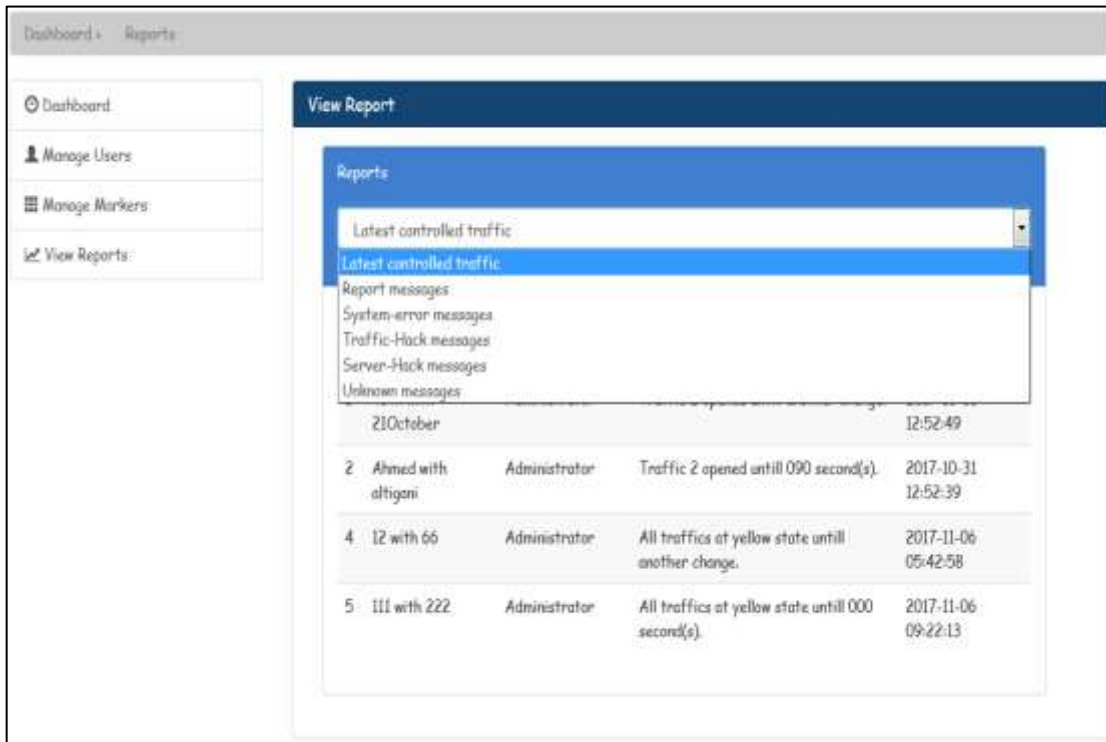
Dashboard › Reports

Dashboard

Manage Users

Manage Markers

View Reports

View Report

Reports

Latest controlled traffic

Latest controlled traffic
Report messages
System-error messages
Traffic-Hack messages
Server-Hack messages
Unknown messages

| | | | | |
|---|---|---|---|---|
| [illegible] | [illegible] 21October | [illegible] | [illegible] | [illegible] 12:52:49 |
| 2 | Ahmed with altigani | Administrator | Traffic 2 opened untill 090 second(s). | 2017-10-31 12:52:39 |
| 4 | 12 with 66 | Administrator | All traffics at yellow state untill another change. | 2017-11-06 05:42:58 |
| 5 | 111 with 222 | Administrator | All traffics at yellow state untill 000 second(s). | 2017-11-06 09:22:13 |